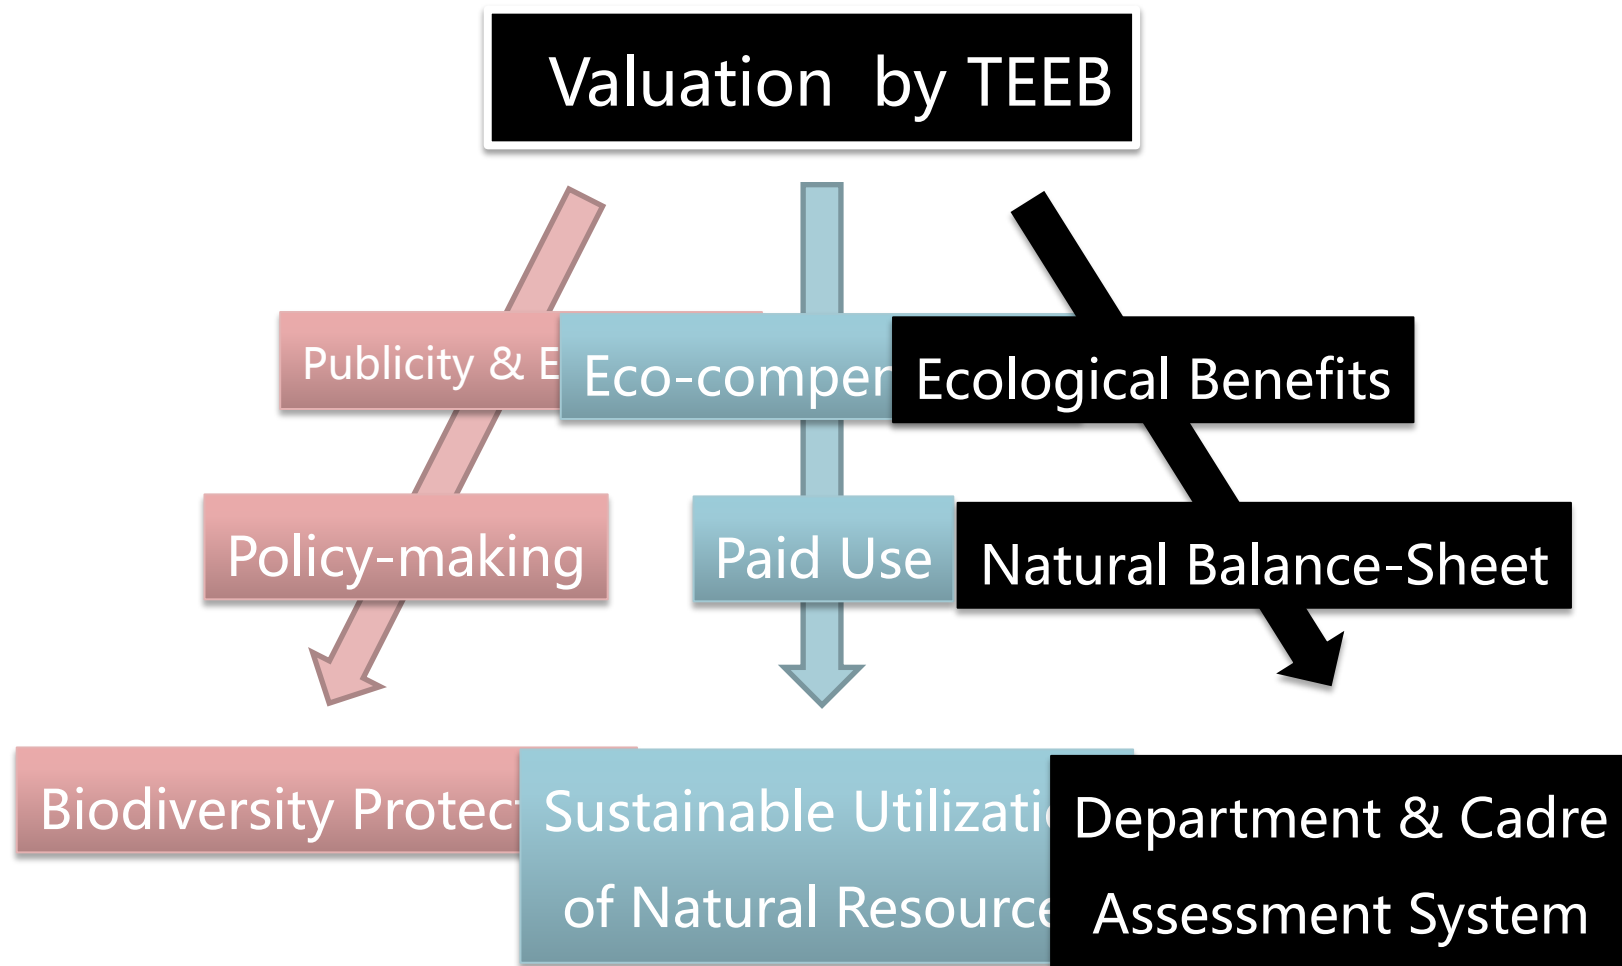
Valuation by TEEB

Publicity & E

Eco-compen

Ecological Benefits

Policy-making

Paid Use

Natural Balance-Sheet

Biodiversity Protect

Sustainable Utilizati of Natural Resource

Department & Cadre Assessment System